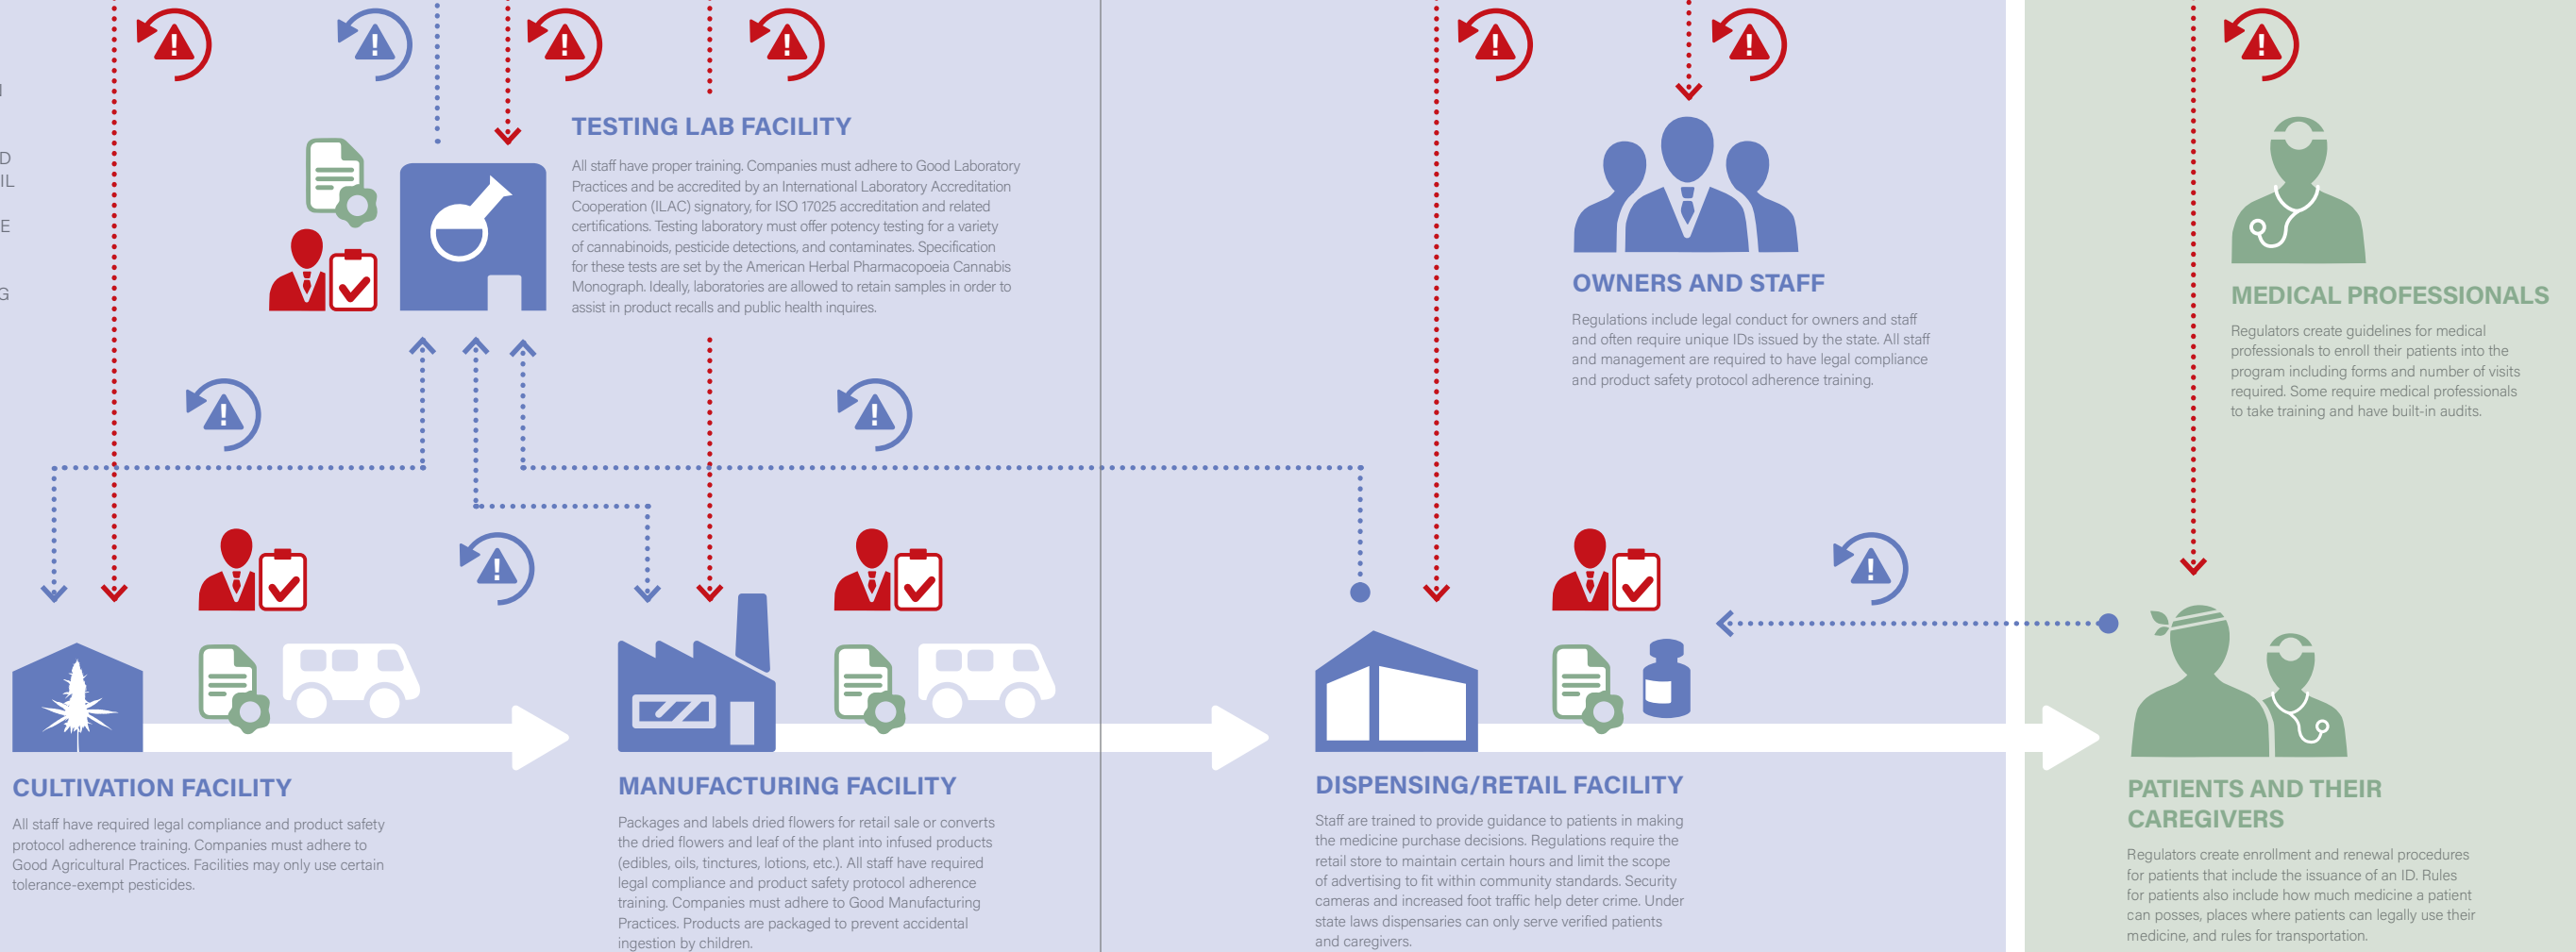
I

D
IL

E

G

TESTING LAB FACILITY

All staff have proper training. Companies must adhere to Good Laboratory Practices and be accredited by an International Laboratory Accreditation Cooperation (ILAC) signatory, for ISO 17025 accreditation and related certifications. Testing laboratory must offer potency testing for a variety of cannabinoids, pesticide detections, and contaminates. Specification for these tests are set by the American Herbal Pharmacopoeia Cannabis Monograph. Ideally, laboratories are allowed to retain samples in order to assist in product recalls and public health inquires.

OWNERS AND STAFF

Regulations include legal conduct for owners and staff and often require unique IDs issued by the state. All staff and management are required to have legal compliance and product safety protocol adherence training.

MEDICAL PROFESSIONALS

Regulators create guidelines for medical professionals to enroll their patients into the program including forms and number of visits required. Some require medical professionals to take training and have built-in audits.

CULTIVATION FACILITY

All staff have required legal compliance and product safety protocol adherence training. Companies must adhere to Good Agricultural Practices. Facilities may only use certain tolerance-exempt pesticides.

MANUFACTURING FACILITY

Packages and labels dried flowers for retail sale or converts the dried flowers and leaf of the plant into infused products (edibles, oils, tinctures, lotions, etc.). All staff have required legal compliance and product safety protocol adherence training. Companies must adhere to Good Manufacturing Practices. Products are packaged to prevent accidental ingestion by children.

DISPENSING/RETAIL FACILITY

Staff are trained to provide guidance to patients in making the medicine purchase decisions. Regulations require the retail store to maintain certain hours and limit the scope of advertising to fit within community standards. Security cameras and increased foot traffic help deter crime. Under state laws dispensaries can only serve verified patients and caregivers.

PATIENTS AND THEIR CAREGIVERS

Regulators create enrollment and renewal procedures for patients that include the issuance of an ID. Rules for patients also include how much medicine a patient can posses, places where patients can legally use their medicine, and rules for transportation.